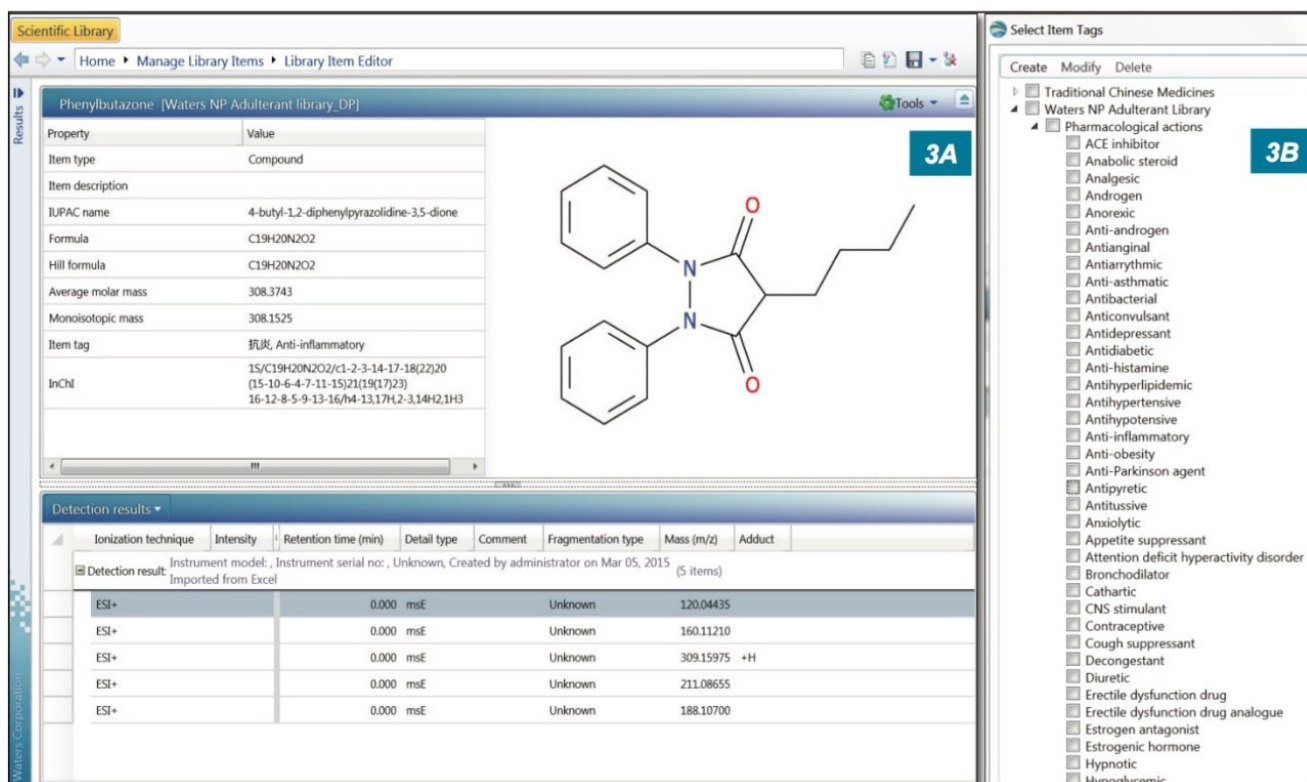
Scientific Library

Home ▸ Manage Library Items ▸ Library Item Editor

Results

Phenylbutazone [Waters NP Adulterant library_DP]

Tools

3A

| Property | Value |
|---|---|
| Item type | Compound |
| Item description | |
| IUPAC name | 4-butyl-1,2-diphenylpyrazolidine-3,5-dione |
| Formula | C19H20N2O2 |
| Hill formula | C19H20N2O2 |
| Average molar mass | 308.3743 |
| Monoisotopic mass | 308.1525 |
| Item tag | 抗炎, Anti-inflammatory |
| InChI | 1S/C19H20N2O2/c1-2-3-14-17-18(22)20(15-10-6-4-7-11-15)21(19(17)23)16-12-8-5-9-13-16/h4-13,17H,2-3,14H2,1H3 |

O
N
N
O

Detection results

| Ionization technique | Intensity | Retention time (min) | Detail type | Comment | Fragmentation type | Mass (m/z) | Adduct |
|---|---|---|---|---|---|---|---|
| Detection result: Instrument model: , Instrument serial no: , Unknown, Created by administrator on Mar 05, 2015 Imported from Excel | | | | | | (5 items) | |
| ESI+ | | 0.000 | msE | | Unknown | 120.04435 | |
| ESI+ | | 0.000 | msE | | Unknown | 160.11210 | |
| ESI+ | | 0.000 | msE | | Unknown | 309.15975 | +H |
| ESI+ | | 0.000 | msE | | Unknown | 211.08655 | |
| ESI+ | | 0.000 | msE | | Unknown | 188.10700 | |

Waters Corporation

Select Item Tags

Create Modify Delete

3B

Traditional Chinese Medicines
Waters NP Adulterant Library
Pharmacological actions
ACE inhibitor
Anabolic steroid
Analgesic
Androgen
Anorexic
Anti-androgen
Antianginal
Antiarrythmic
Anti-asthmatic
Antibacterial
Anticonvulsant
Antidepressant
Antidiabetic
Anti-histamine
Antihyperlipidemic
Antihypertensive
Antihypotensive
Anti-inflammatory
Anti-obesity
Anti-Parkinson agent
Antipyretic
Antitussive
Anxiolytic
Appetite suppressant
Attention deficit hyperactivity disorder
Bronchodilator
Cathartic
CNS stimulant
Contraceptive
Cough suppressant
Decongestant
Diuretic
Erectile dysfunction drug
Erectile dysfunction drug analogue
Estrogen antagonist
Estrogenic hormone
Hypnotic
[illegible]